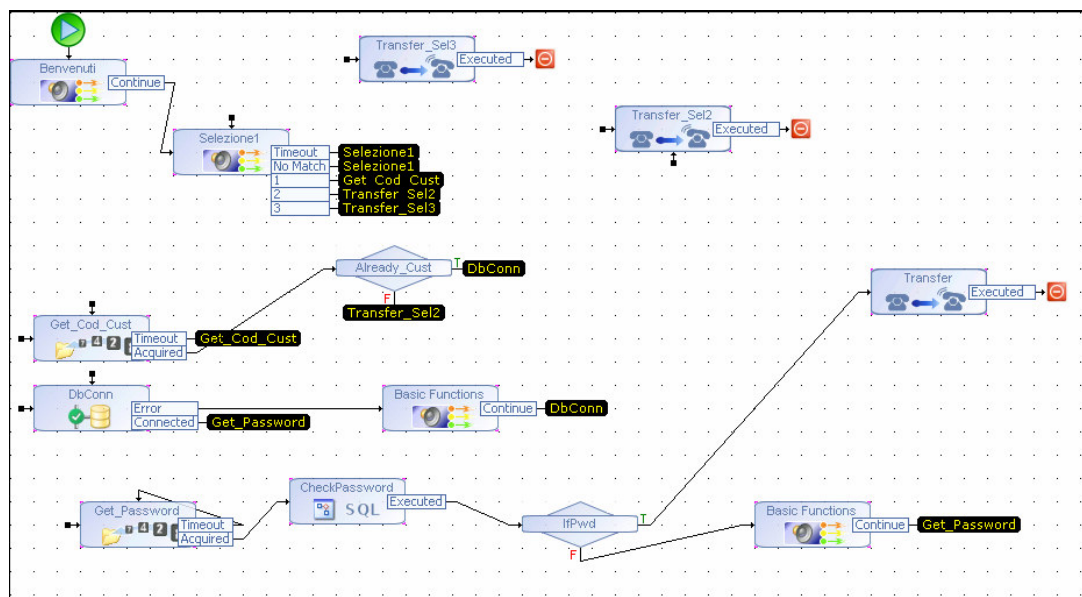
Benvenuti
Continue

Transfer_Sel3
Executed

Transfer_Sel2
Executed

Selezione1
Timeout
No Match
1
2
3
Selezione1
Selezione1
Get Cod Cust
Transfer Sel2
Transfer_Sel3

Already_Cust
T
DbConn
F
Transfer_Sel2

Transfer
Executed

Get_Cod_Cust
Timeout
Acquired
Get_Cod_Cust

DbConn
Error
Connected
Get_Password

Basic Functions
Continue
DbConn

Get_Password
Timeout
Acquired

CheckPassword
SQL
Executed

IfPwd
T
F

Basic Functions
Continue
Get_Password